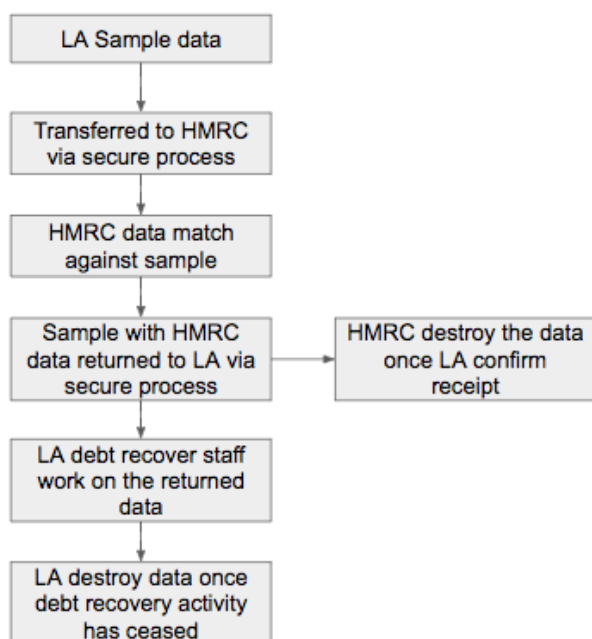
LA Sample data

Transferred to HMRC via secure process

HMRC data match against sample

Sample with HMRC data returned to LA via secure process

HMRC destroy the data once LA confirm receipt

LA debt recover staff work on the returned data

LA destroy data once debt recovery activity has ceased